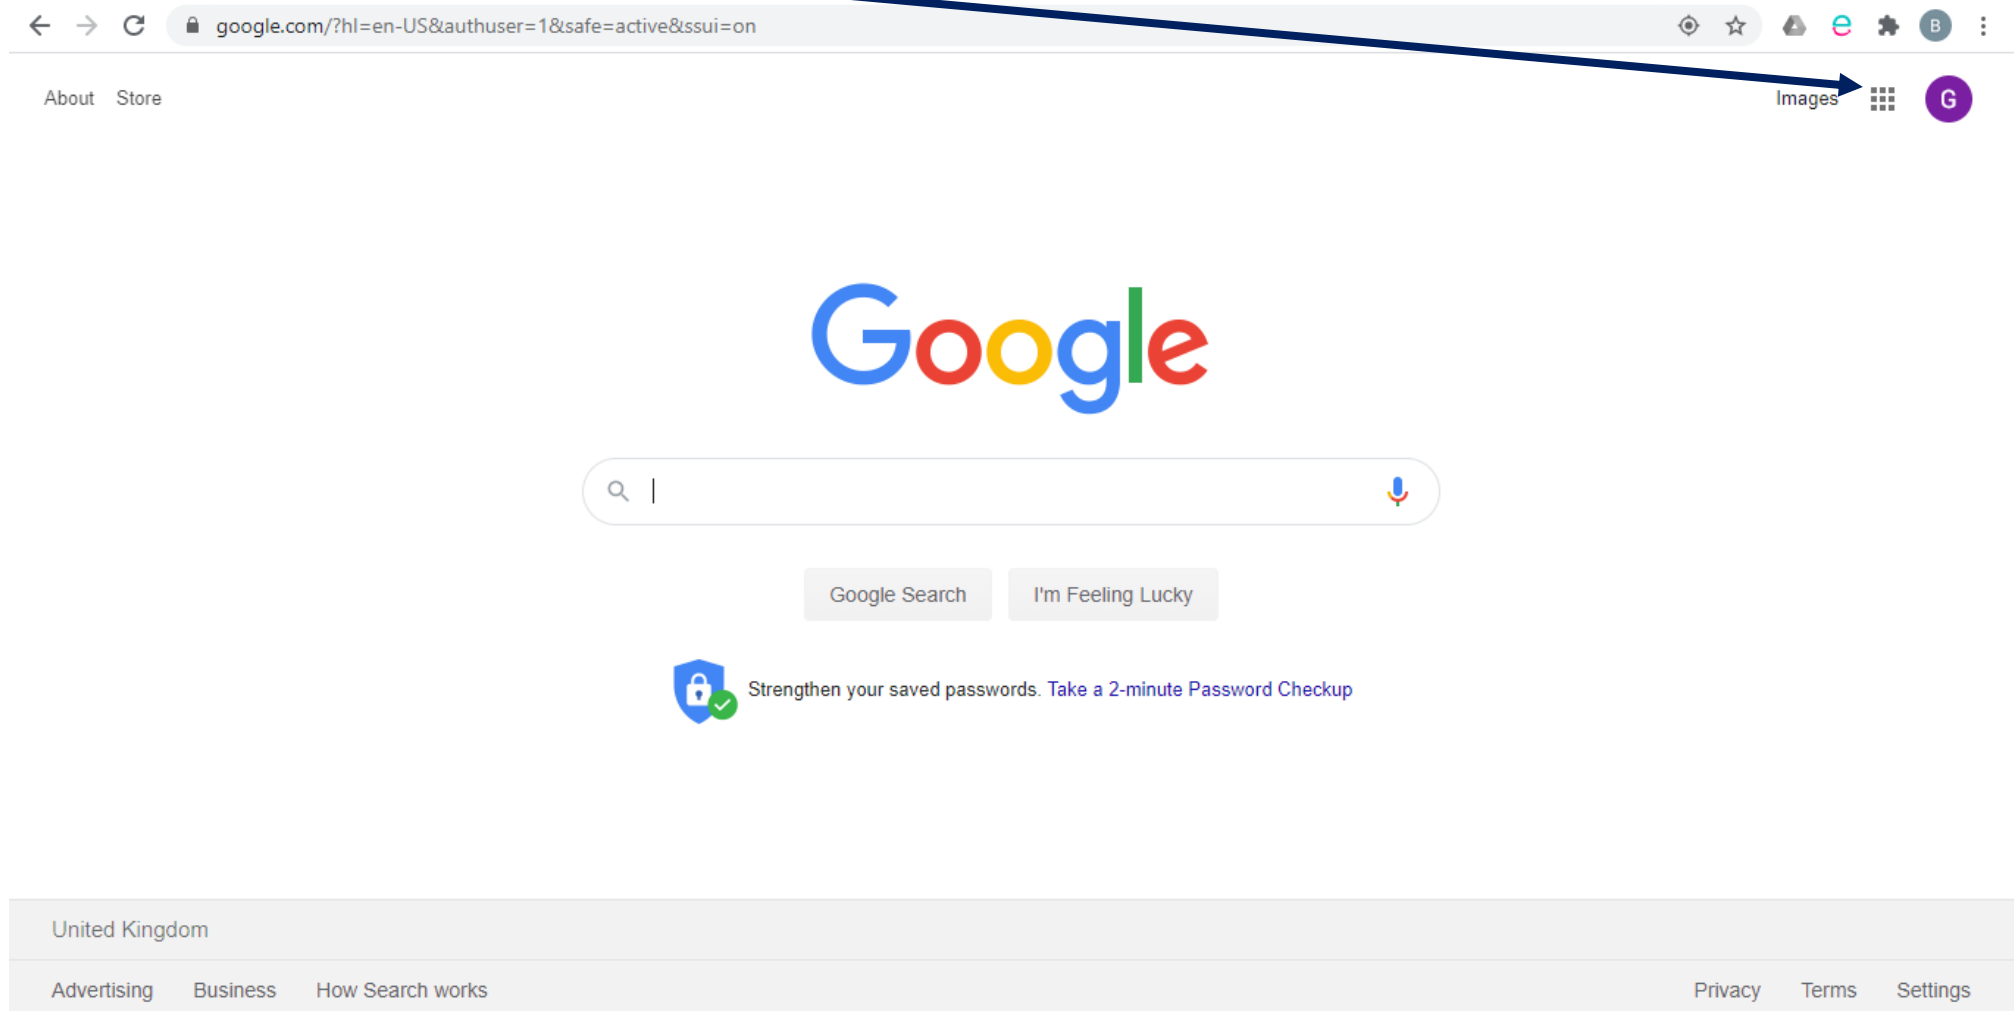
google.com/?hl=en-US&authuser=1&safe=active&ssui=on

About Store

Images

G

Google

Google Search I'm Feeling Lucky

Strengthen your saved passwords. Take a 2-minute Password Checkup

United Kingdom

Advertising Business How Search works

Privacy Terms Settings